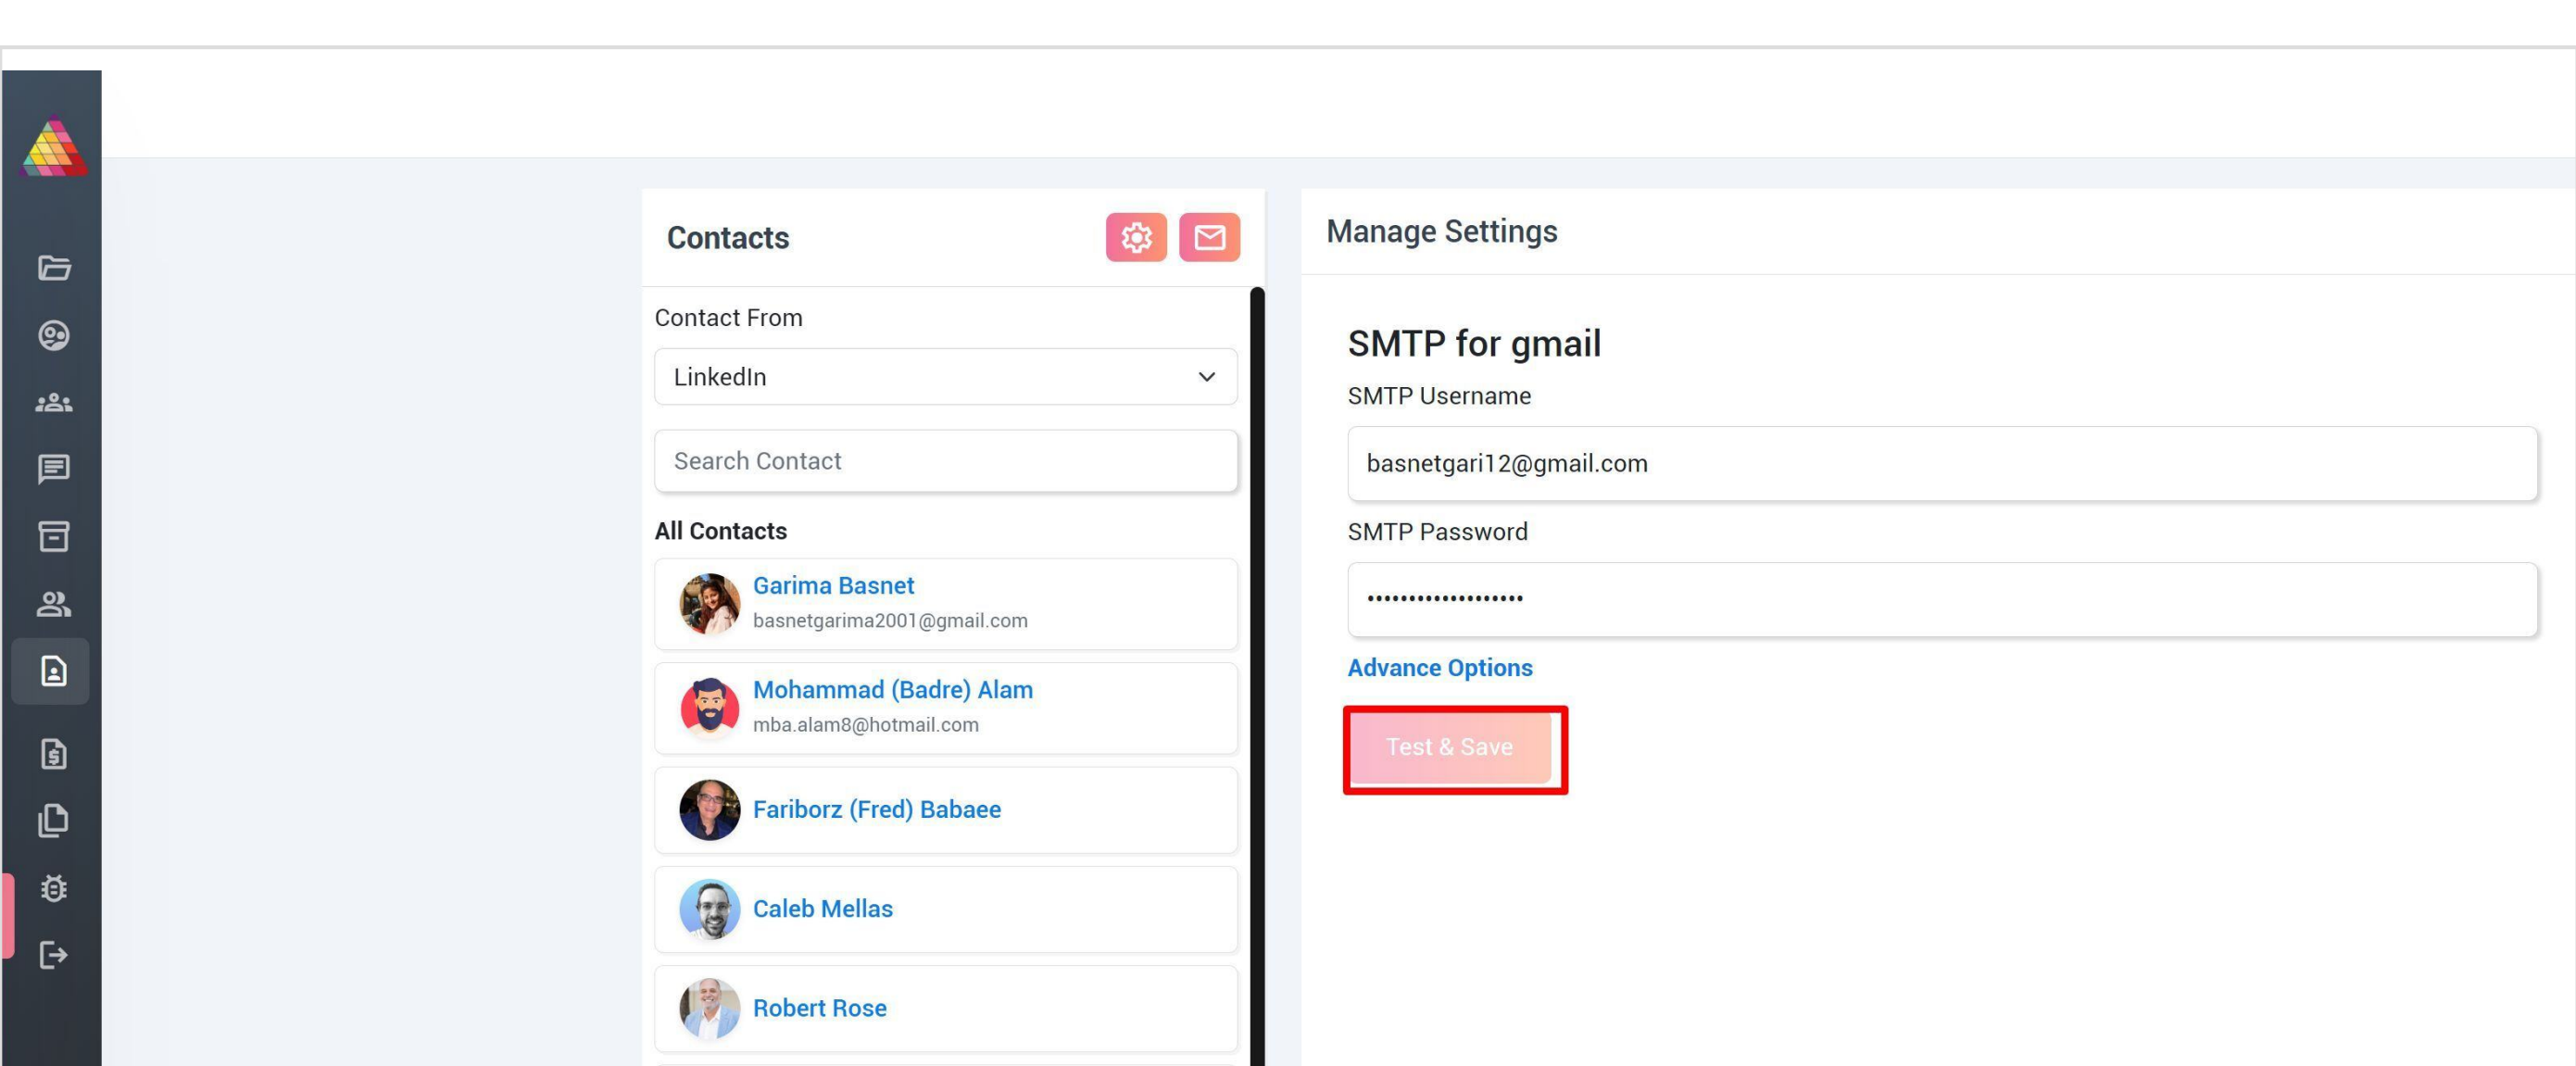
Contacts

Contact From

LinkedIn

Search Contact

All Contacts

Garima Basnet
basnetgarima2001@gmail.com

Mohammad (Badre) Alam
mba.alam8@hotmail.com

Fariborz (Fred) Babaee

Caleb Mellas

Robert Rose

Manage Settings

SMTP for gmail

SMTP Username

basnetgari12@gmail.com

SMTP Password

•••••••••••••••••••

Advance Options

Test & Save